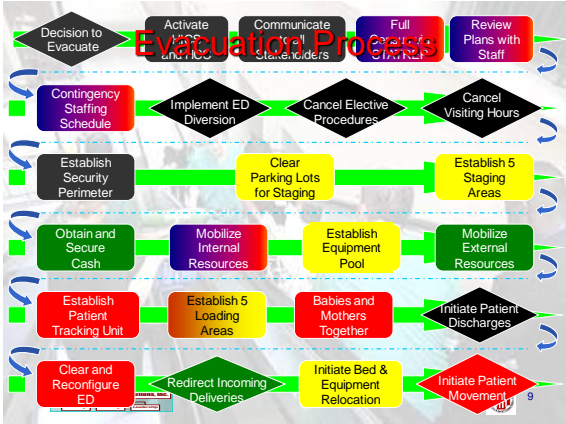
Evacuation Process

Decision to Evacuate

Activate HICS and HCC

Communicate to all Stakeholders

Full Census STATREP

Review Plans with Staff

Contingency Staffing Schedule

Implement ED Diversion

Cancel Elective Procedures

Cancel Visiting Hours

Establish Security Perimeter

Clear Parking Lots for Staging

Establish 5 Staging Areas

Obtain and Secure Cash

Mobilize Internal Resources

Establish Equipment Pool

Mobilize External Resources

Establish Patient Tracking Unit

Establish 5 Loading Areas

Babies and Mothers Together

Initiate Patient Discharges

Clear and Reconfigure ED

Redirect Incoming Deliveries

Initiate Bed & Equipment Relocation

Initiate Patient Movement

9